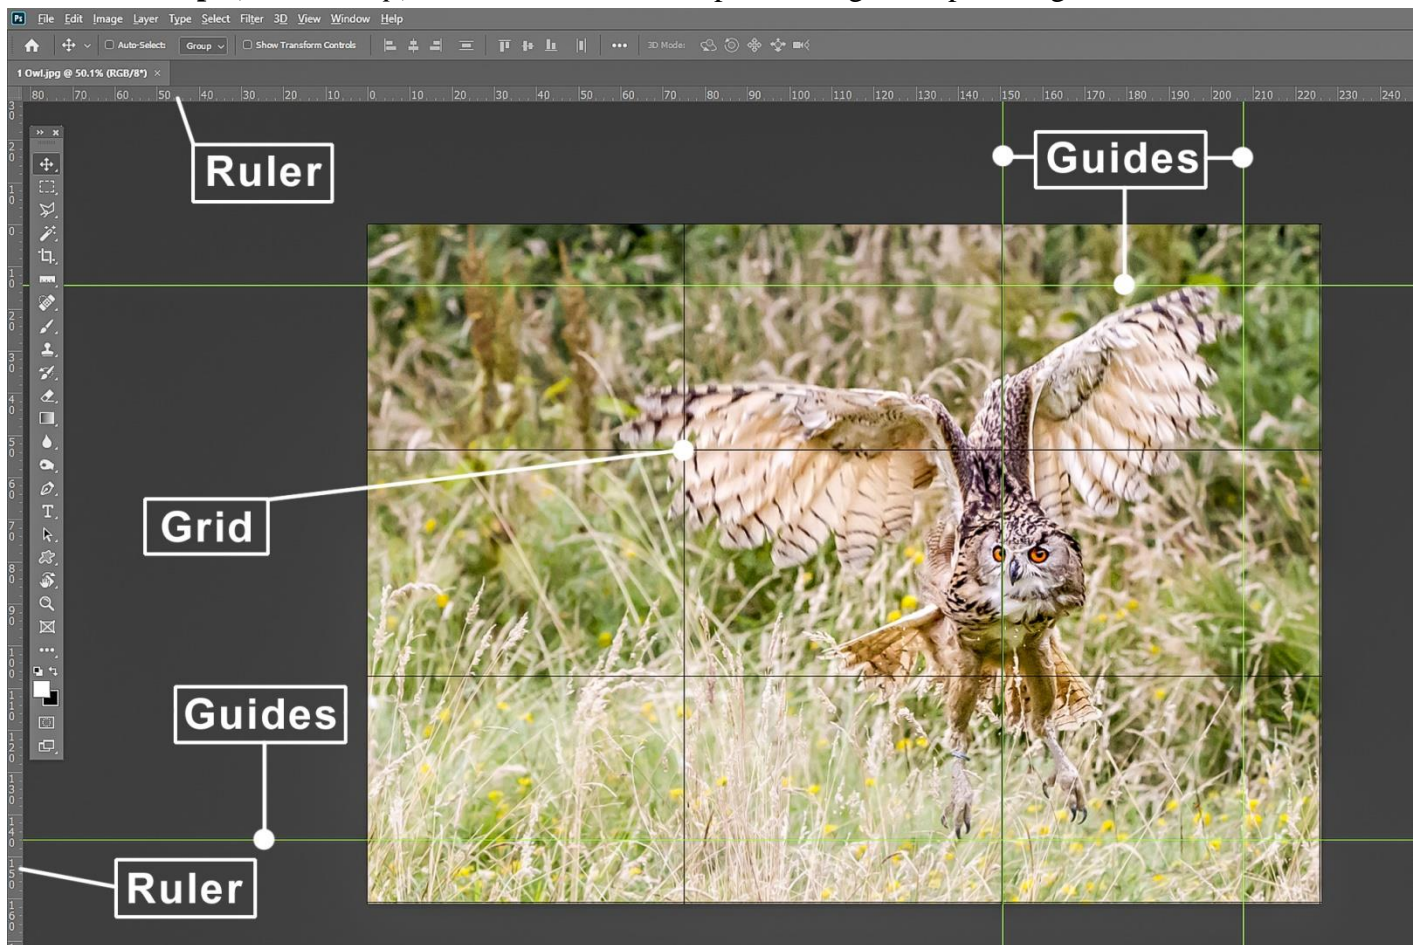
Ps File Edit Image Layer Type Select Filter 3D View Window Help

Auto-Select: Group Show Transform Controls 3D Mode:

1 Owl.jpg @ 50.1% (RGB/8*) ×

80 70 60 50 40 30 20 10 0 10 20 30 40 50 60 70 80 90 100 110 120 130 140 150 160 170 180 190 200 210 220 230 240

Ruler

Guides

Grid

Guides

Ruler